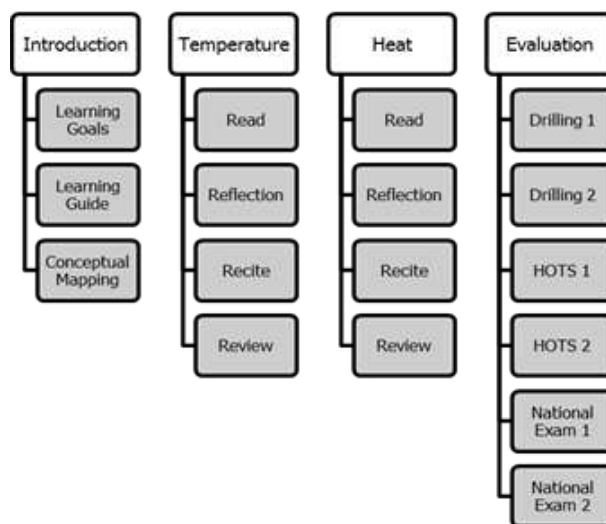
Introduction

Learning Goals

Learning Guide

Conceptual Mapping

Temperature

Read

Reflection

Recite

Review

Heat

Read

Reflection

Recite

Review

Evaluation

Drilling 1

Drilling 2

HOTS 1

HOTS 2

National Exam 1

National Exam 2